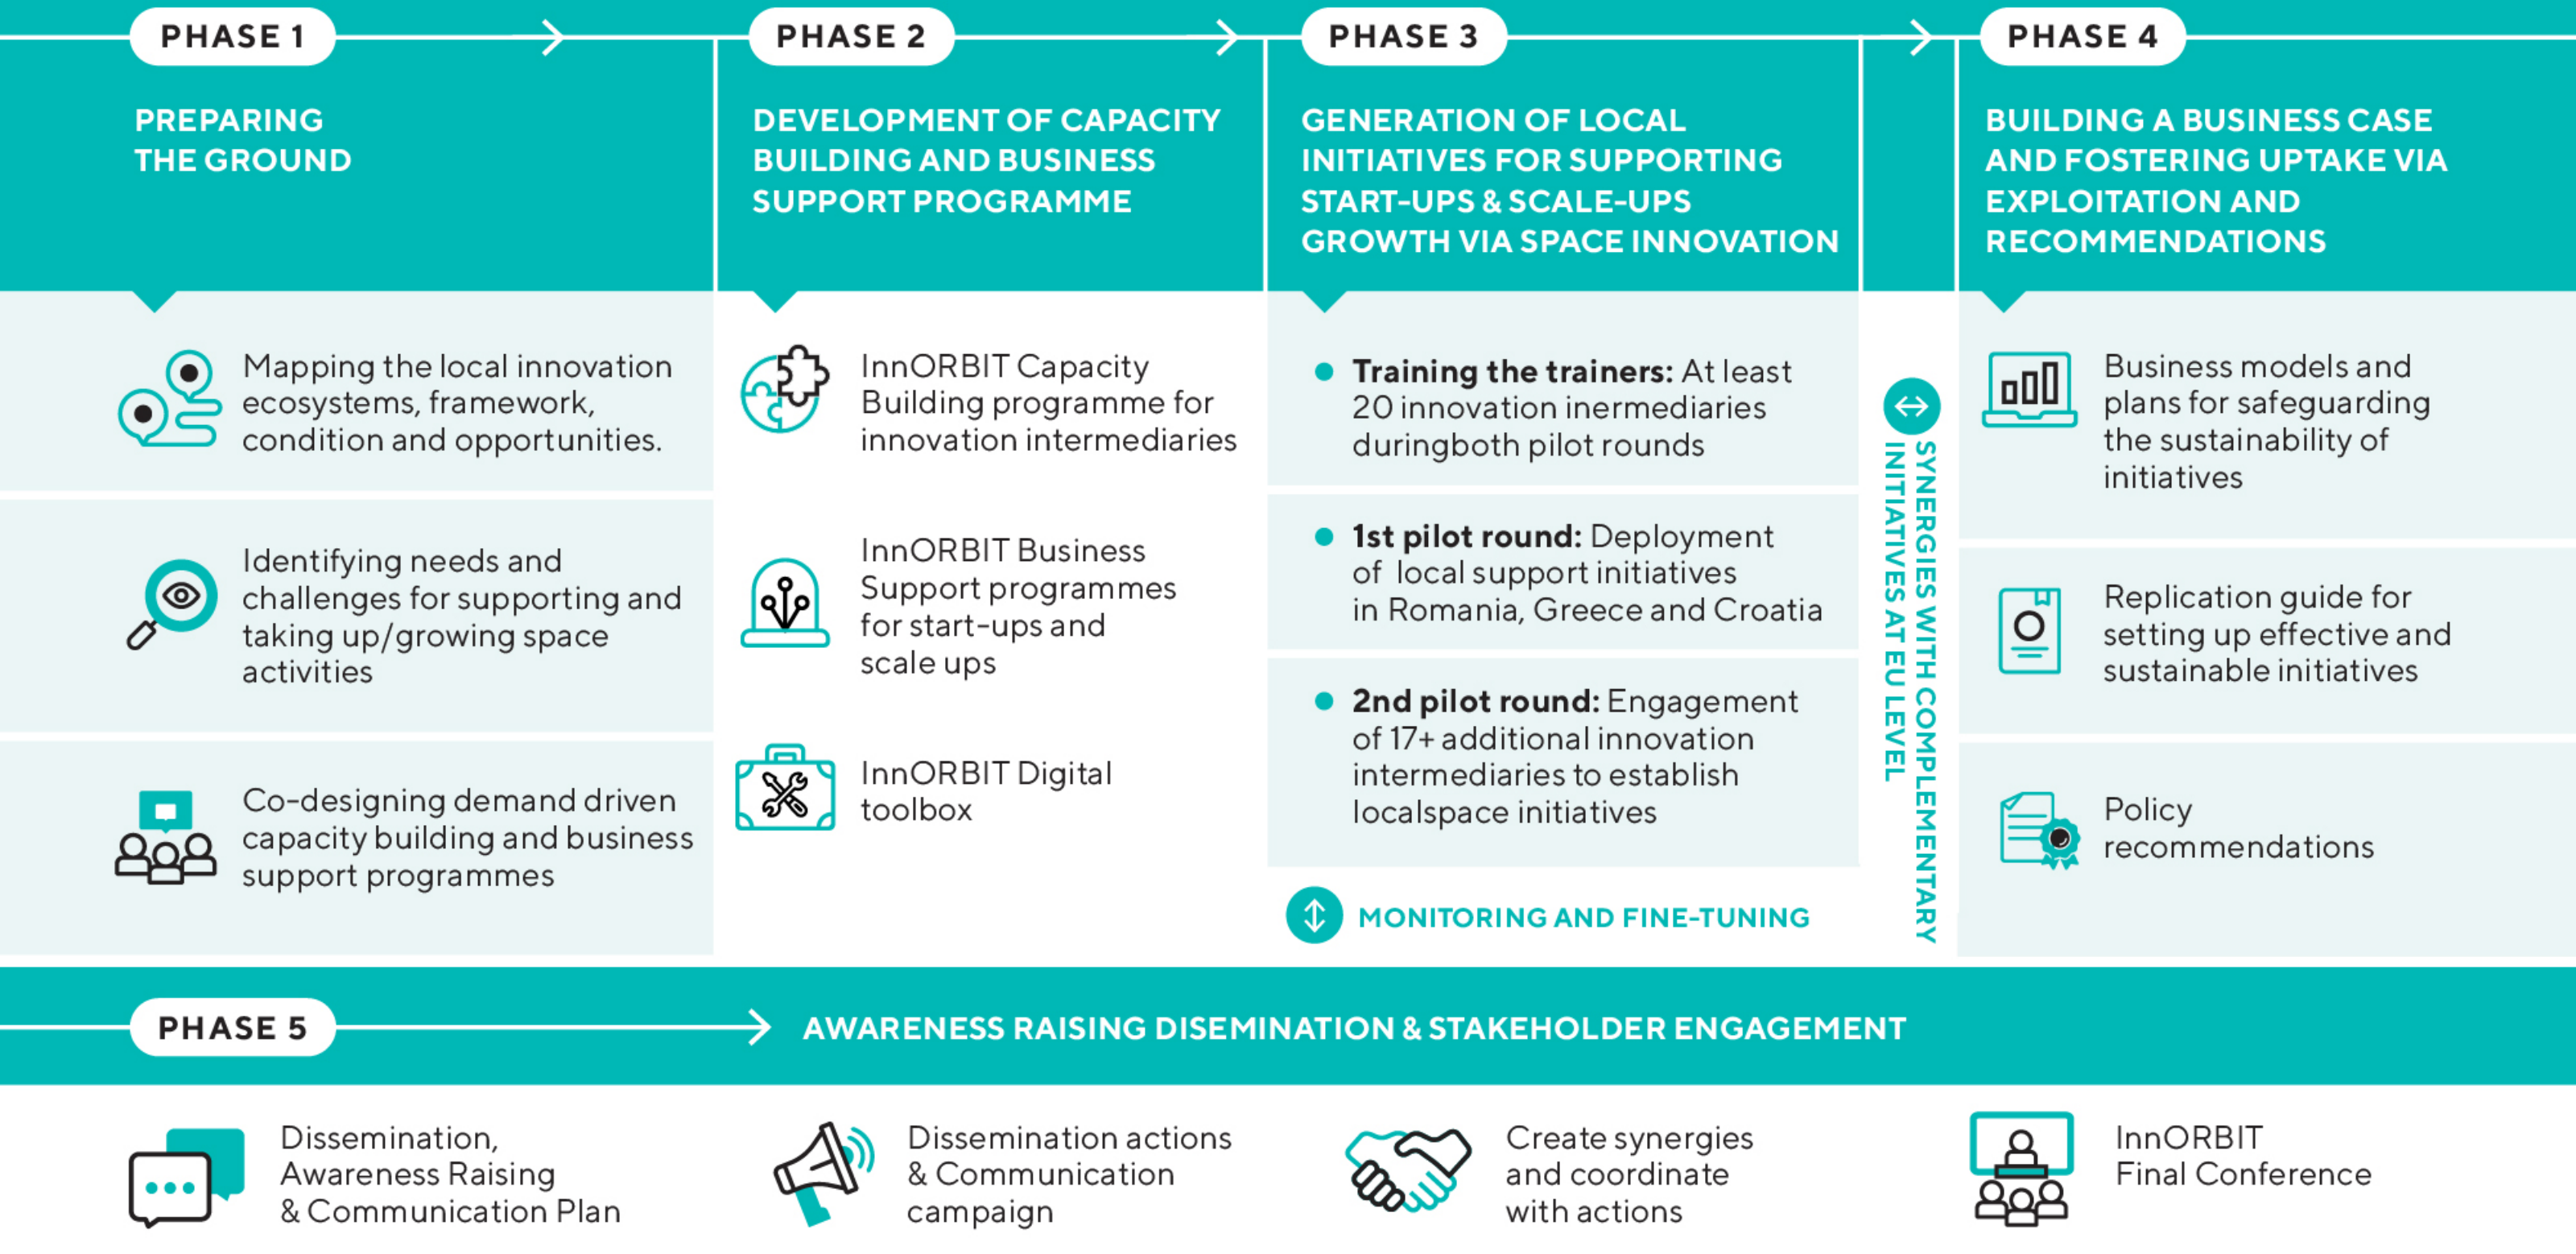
PHASE 1

PREPARING THE GROUND

Mapping the local innovation ecosystems, framework, condition and opportunities.

Identifying needs and challenges for supporting and taking up/growing space activities

Co-designing demand driven capacity building and business support programmes

PHASE 2

DEVELOPMENT OF CAPACITY BUILDING AND BUSINESS SUPPORT PROGRAMME

InnORBIT Capacity Building programme for innovation intermediaries

InnORBIT Business Support programmes for start-ups and scale ups

InnORBIT Digital toolbox

PHASE 3

GENERATION OF LOCAL INITIATIVES FOR SUPPORTING START-UPS & SCALE-UPS GROWTH VIA SPACE INNOVATION

**Training the trainers:** At least 20 innovation inermediaries duringboth pilot rounds

**1st pilot round:** Deployment of local support initiatives in Romania, Greece and Croatia

**2nd pilot round:** Engagement of 17+ additional innovation intermediaries to establish localspace initiatives

MONITORING AND FINE-TUNING

SYNERGIES WITH COMPLEMENTARY INITIATIVES AT EU LEVEL

PHASE 4

BUILDING A BUSINESS CASE AND FOSTERING UPTAKE VIA EXPLOITATION AND RECOMMENDATIONS

Business models and plans for safeguarding the sustainability of initiatives

Replication guide for setting up effective and sustainable initiatives

Policy recommendations

PHASE 5

AWARENESS RAISING DISEMINATION & STAKEHOLDER ENGAGEMENT

Dissemination, Awareness Raising & Communication Plan

Dissemination actions & Communication campaign

Create synergies and coordinate with actions

InnORBIT Final Conference